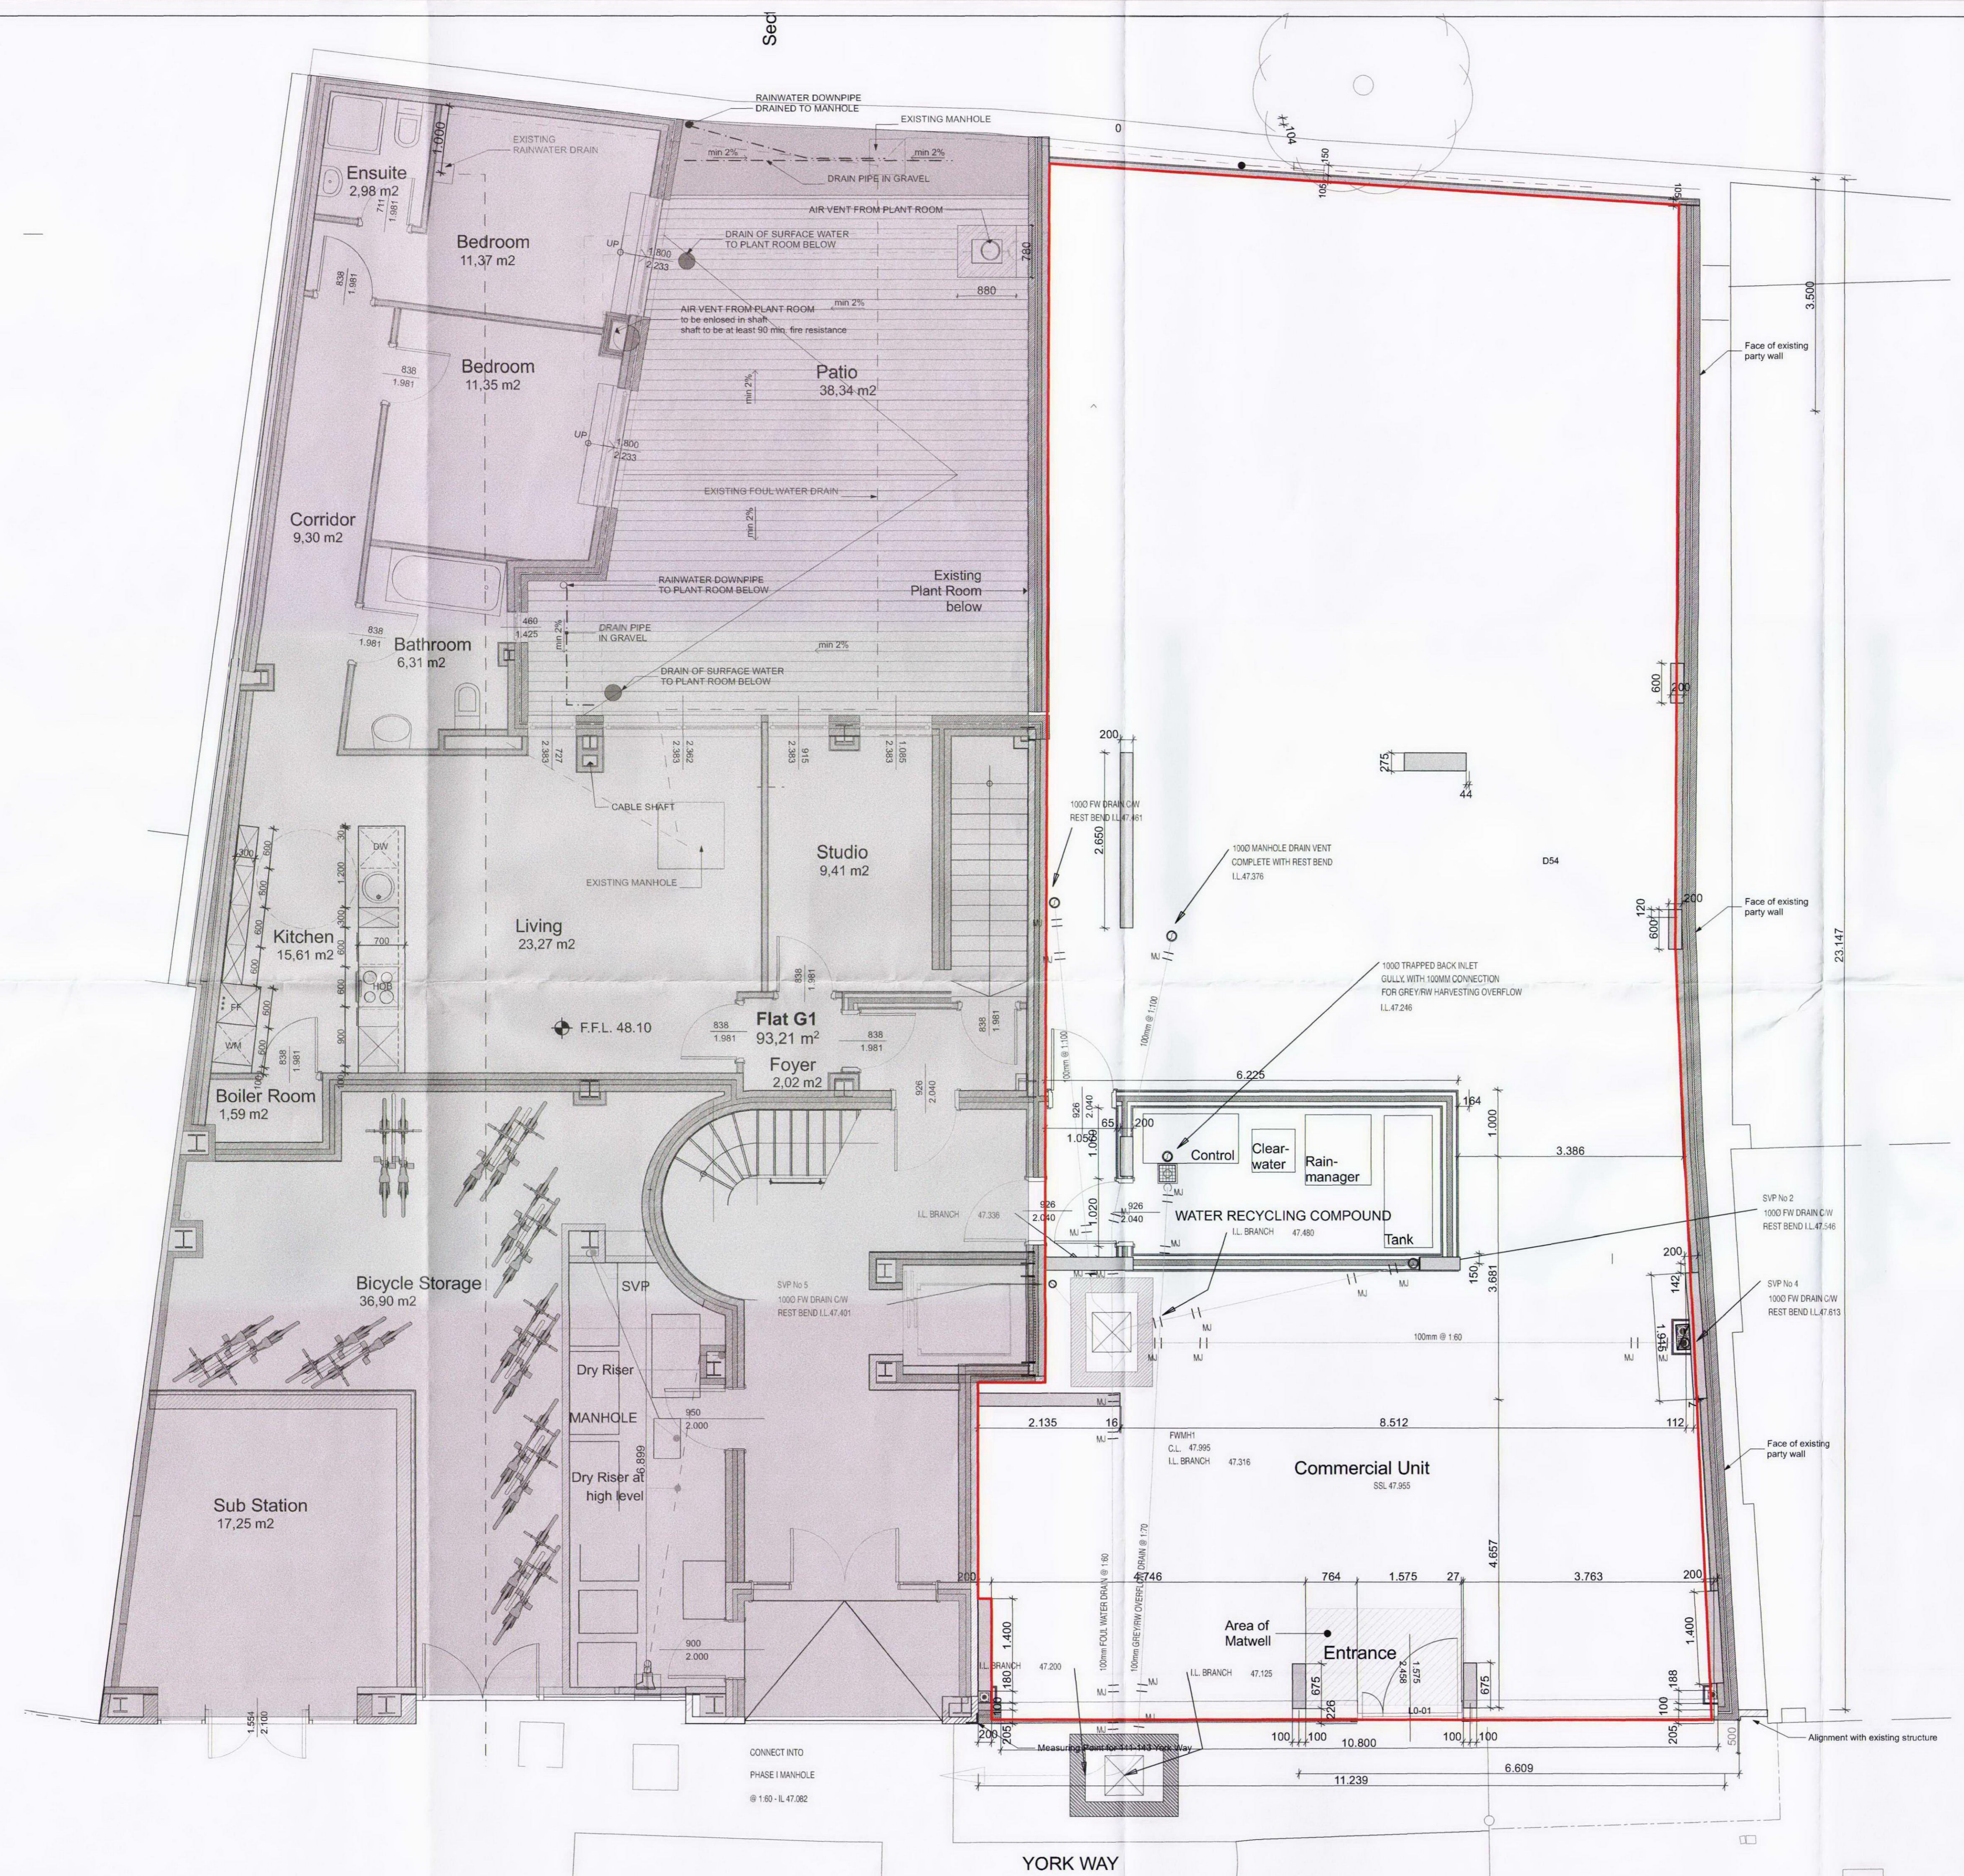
Sec

RAINWATER DOWNPIPE DRAINED TO MANHOLE

EXISTING MANHOLE

EXISTING RAINWATER DRAIN

min 2%

min 2%

DRAIN PIPE IN GRAVEL

AIR VENT FROM PLANT ROOM

DRAIN OF SURFACE WATER TO PLANT ROOM BELOW

Ensuite
2,98 m2

Bedroom
11,37 m2

Bedroom
11,35 m2

AIR VENT FROM PLANT ROOM
to be enlosed in shaft
shaft to be at least 90 min. fire resistance

Patio
38,34 m2

EXISTING FOUL WATER DRAIN

Corridor
9,30 m2

RAINWATER DOWNPIPE TO PLANT ROOM BELOW

Existing Plant Room below

DRAIN PIPE IN GRAVEL

Bathroom
6,31 m2

DRAIN OF SURFACE WATER TO PLANT ROOM BELOW

CABLE SHAFT

EXISTING MANHOLE

Studio
9,41 m2

Kitchen
15,61 m2

Living
23,27 m2

F.F.L. 48.10

Flat G1
93,21 m²

Foyer
2,02 m2

Boiler Room
1,59 m2

Bicycle Storage
36,90 m2

SVP

Dry Riser

MANHOLE

Dry Riser at high level

Sub Station
17,25 m2

SVP No 5
100Ø FW DRAIN C/W REST BEND I.L.47.401

100Ø FW DRAIN C/W REST BEND I.L.47.461

100Ø MANHOLE DRAIN VENT COMPLETE WITH REST BEND I.L.47.376

D54

100Ø TRAPPED BACK INLET GULLY, WITH 100MM CONNECTION FOR GREY/RW HARVESTING OVERFLOW I.L.47.246

Control

Clear-water

Rain-manager

Tank

WATER RECYCLING COMPOUND

I.L. BRANCH 47.480

I.L. BRANCH 47.336

SVP No 2
100Ø FW DRAIN C/W REST BEND I.L.47.546

SVP No 4
100Ø FW DRAIN C/W REST BEND I.L.47.613

Face of existing party wall

Face of existing party wall

Face of existing party wall

FWMH1
C.L. 47.995
I.L. BRANCH 47.316

Commercial Unit
SSL 47.955

Area of Matwell

Entrance

100mm FOUL WATER DRAIN @ 1:60

100mm GREY/RW OVERFLOW DRAIN @ 1:70

I.L. BRANCH 47.200

I.L. BRANCH 47.125

Measuring Point for 141-143 York Way

CONNECT INTO PHASE I MANHOLE @ 1:60 - IL 47.062

Alignment with existing structure

YORK WAY

1.000 880 780 3.500 23.147 6.225 3.386 164 1.000 3.681 2.135 16 8.512 112 4.657 200 4.746 764 1.575 27 3.763 200 1.400 10.800 11.239 6.609 100 100 100 100 205 500